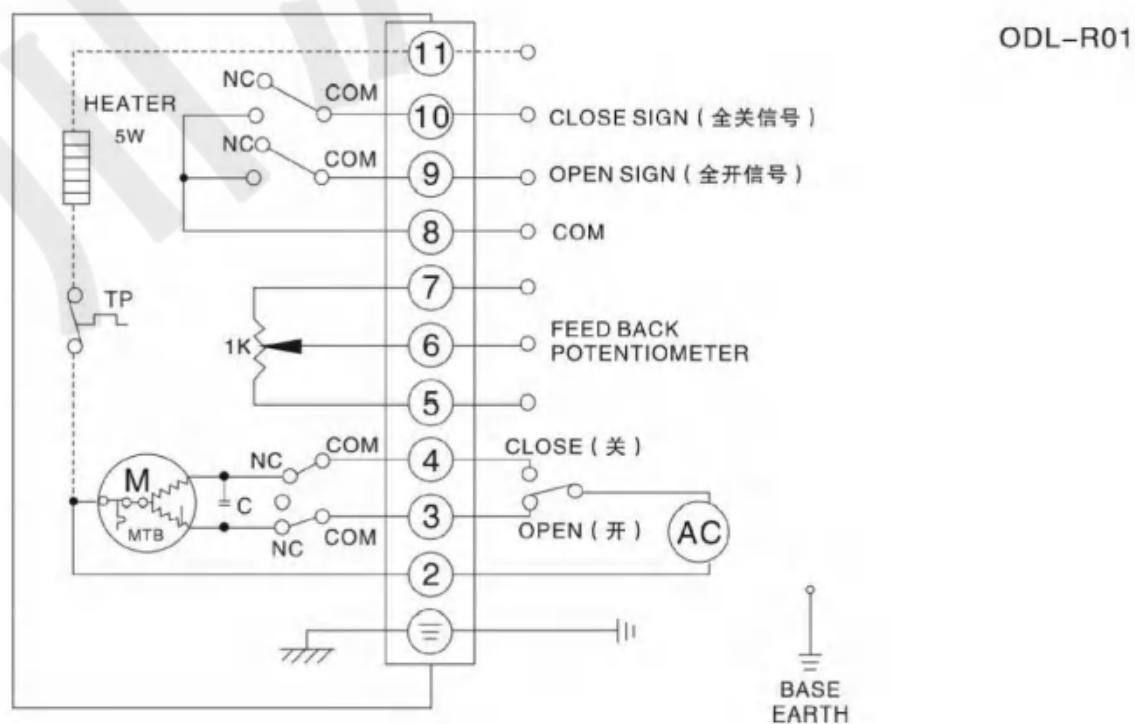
ODL-R01

11

HEATER

5W

NC

COM

10

CLOSE SIGN ( 全关信号 )

NC

COM

9

OPEN SIGN ( 全开信号 )

8

COM

7

TP

1K

6

FEED BACK POTENTIOMETER

5

NC

COM

4

CLOSE ( 关 )

M

C

MTB

NC

COM

3

OPEN ( 开 )

AC

2

BASE EARTH